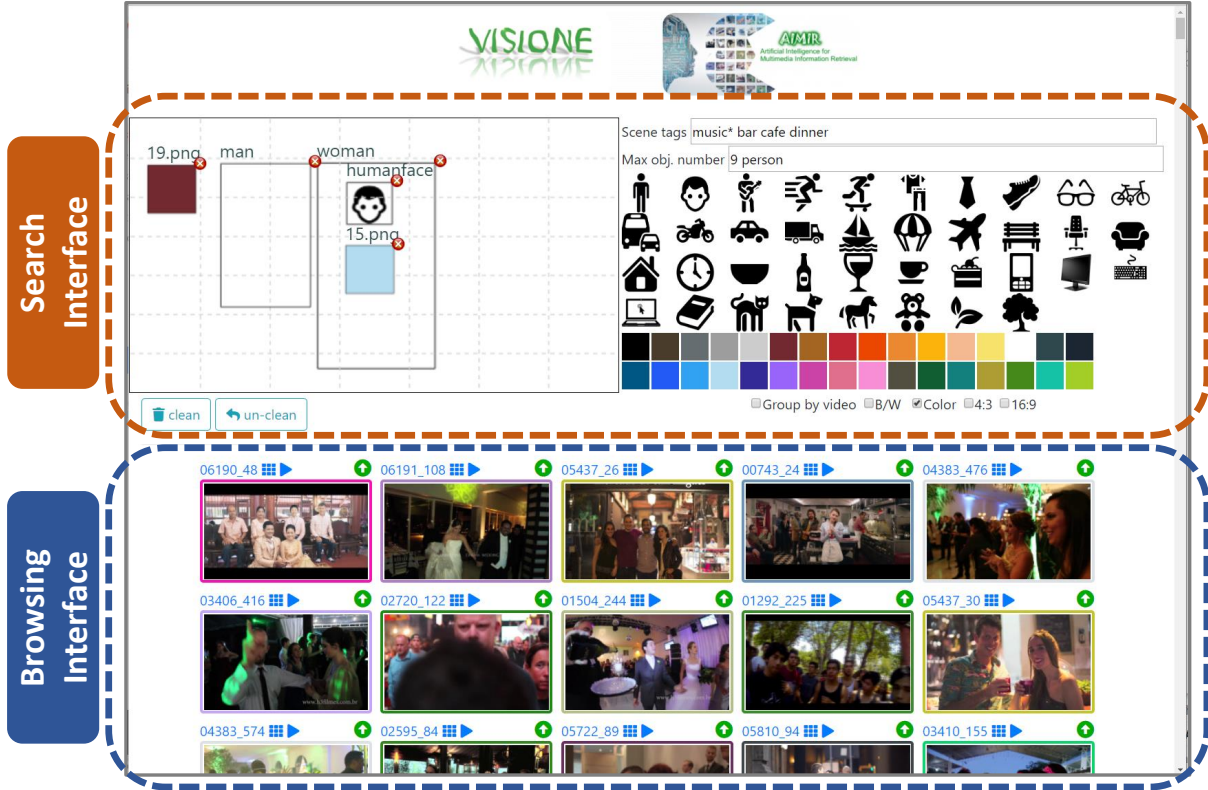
VISIONE

AIMIR
Artificial Intelligence for Multimedia Information Retrieval

Search Interface

19.png
man
woman
humanface
15.png

clean
un-clean

Scene tags music* bar cafe dinner
Max obj. number 9 person

Group by video B/W Color 4:3 16:9

Browsing Interface

06190_48
06191_108
05437_26
00743_24
04383_476
03406_416
02720_122
01504_244
01292_225
05437_30
04383_574
02595_84
05722_89
05810_94
03410_155